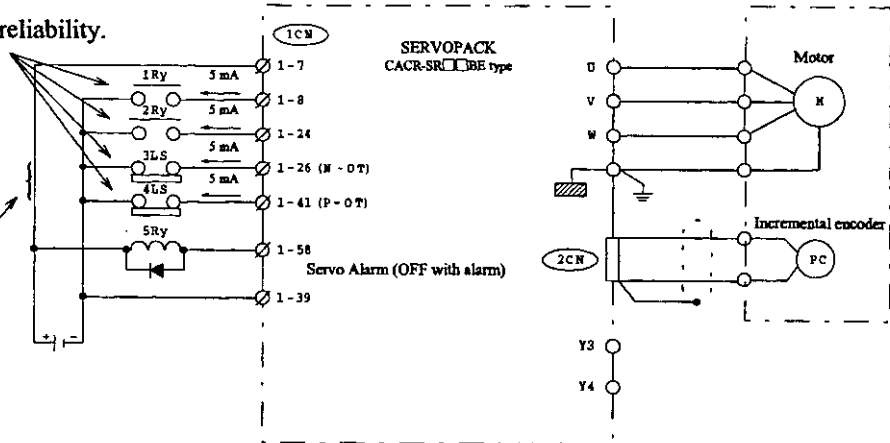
reliability.

1CN

SERVOPACK
CACR-SR□□BE type

1Ry
5 mA
1-7
2Ry
5 mA
1-8
1-24
3LS
5 mA
1-26 (N - OT)
4LS
5 mA
1-41 (P - OT)
5Ry
1-58
Servo Alarm (OFF with alarm)
1-39

+ -

U
V
W

Motor
M

Incremental encoder
2CN
PC

Y3
Y4